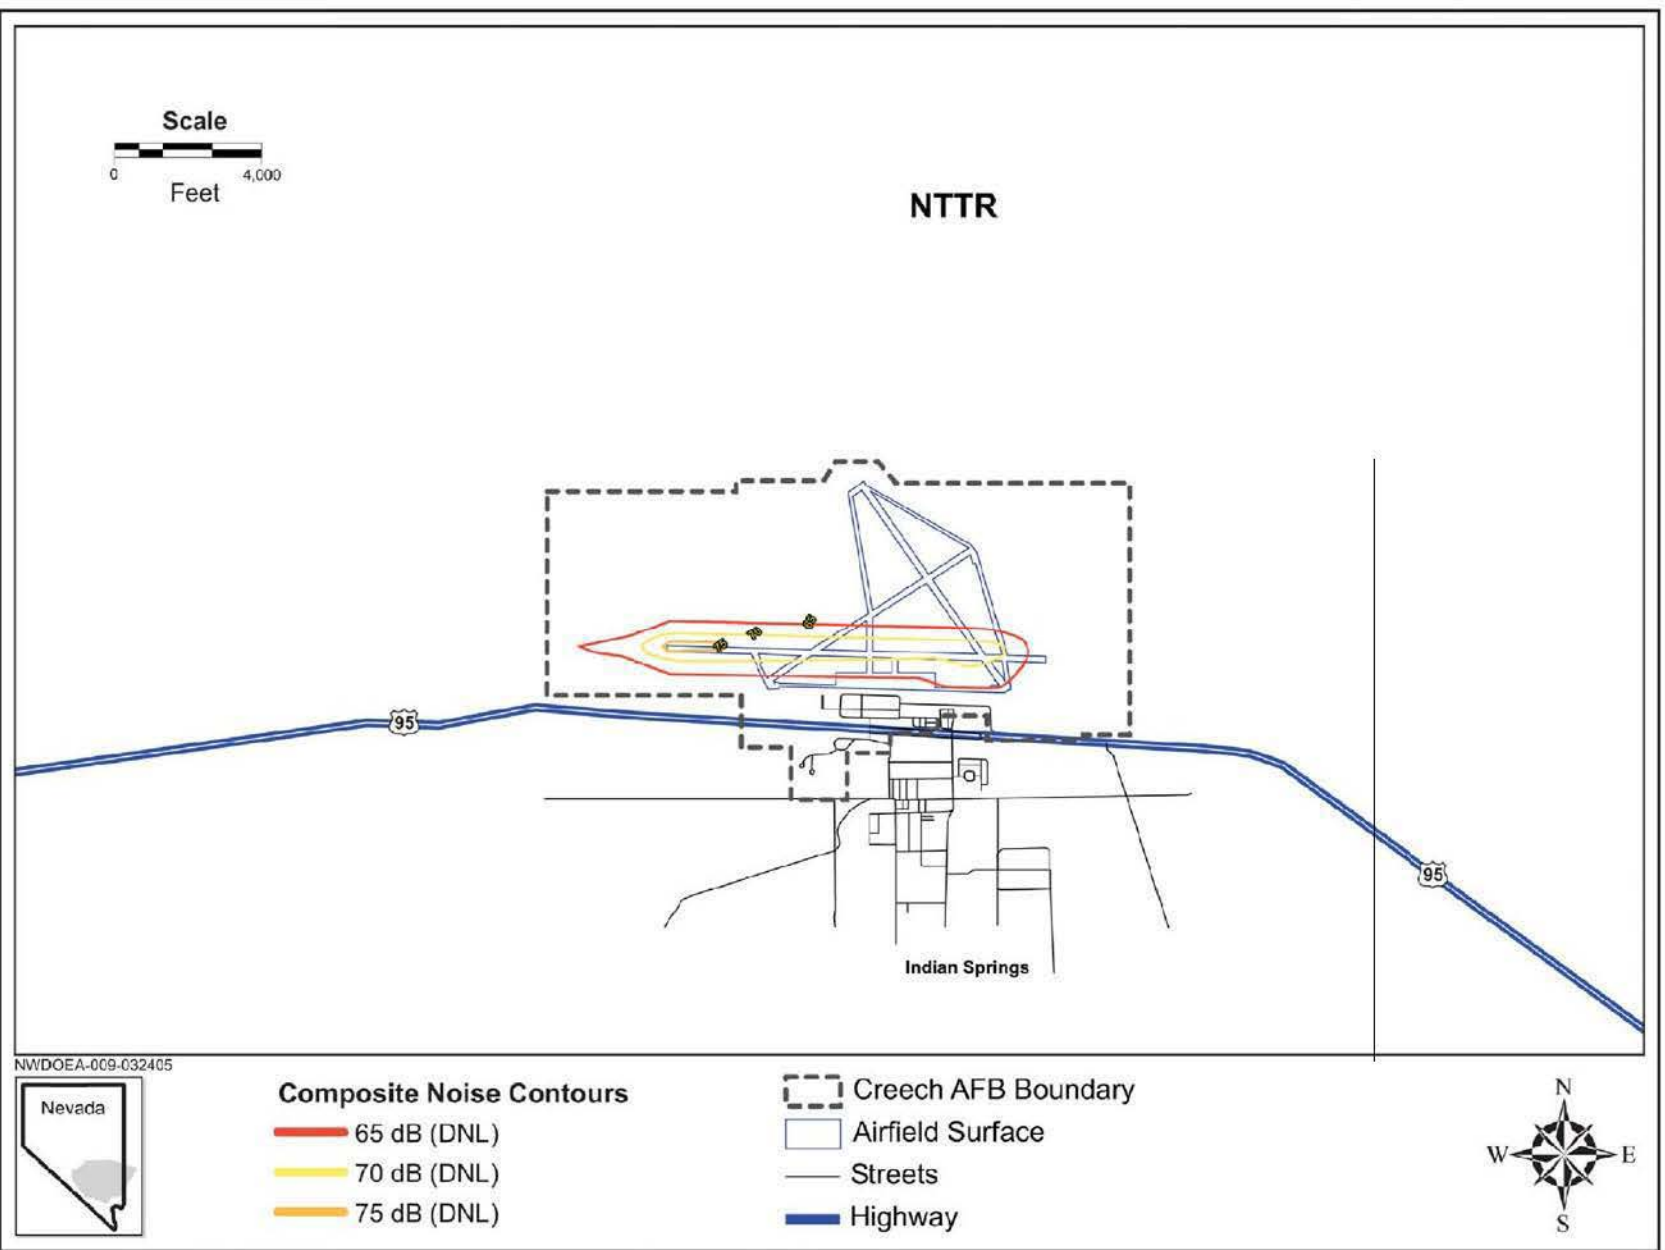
Scale
0 4,000
Feet

NTTR

75 70 65

95

95

Indian Springs

NWDOEA-009-032405

Nevada

Composite Noise Contours
65 dB (DNL)
70 dB (DNL)
75 dB (DNL)

Creech AFB Boundary
Airfield Surface
Streets
Highway

N
W E
S